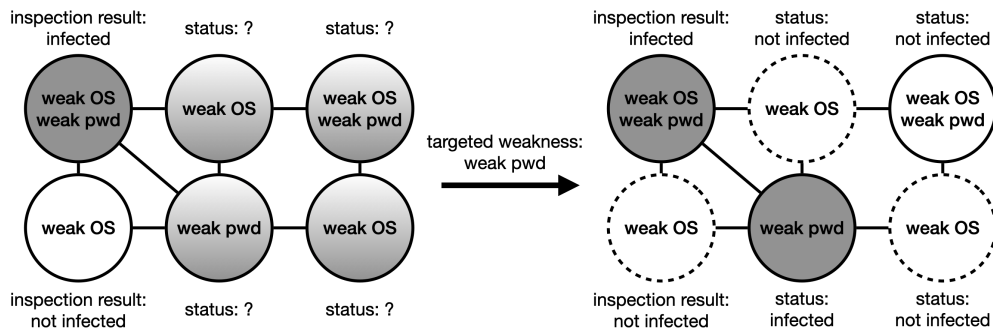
inspection result: infected

status: ?

status: ?

weak OS weak pwd

weak OS

weak OS weak pwd

weak OS

weak pwd

weak OS

inspection result: not infected

status: ?

status: ?

targeted weakness: weak pwd

inspection result: infected

status: not infected

status: not infected

weak OS weak pwd

weak OS

weak OS weak pwd

weak OS

weak pwd

weak OS

inspection result: not infected

status: infected

status: not infected